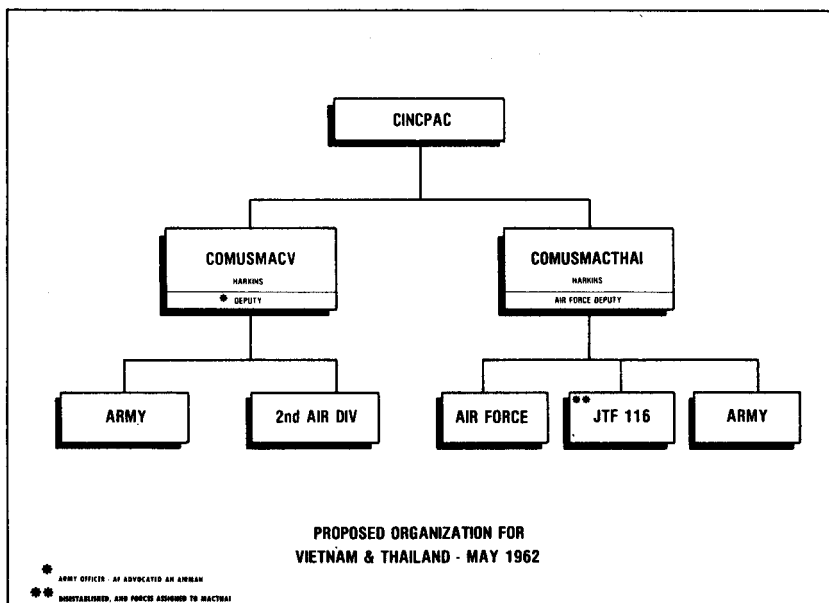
CINCPAC

COMUSMACV
HARKINS
* DEPUTY

COMUSMACTHAI
HARKINS
AIR FORCE DEPUTY

ARMY

2nd AIR DIV

AIR FORCE

** JTF 116

ARMY

PROPOSED ORGANIZATION FOR
VIETNAM & THAILAND - MAY 1962

* ARMY OFFICER - AF ADVOCATED AN AIRMAN
** DISESTABLISHED, AND FORCES ASSIGNED TO MACTHAI